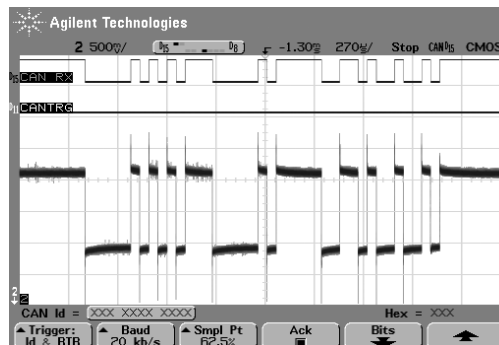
Agilent Technologies

2 500$\frac{m}{V}$/ D15 D0 -1.30$\frac{m}{s}$ 270$\frac{u}{s}$/ Stop CAN D15 CMOS

D0 CAN RX

D1 CANTRG

2

CAN Id = XXX XXXX XXXX Hex = XXX

Trigger: Id & RTR Baud 20 kb/s Smpl Pt 62.5% Ack Bits